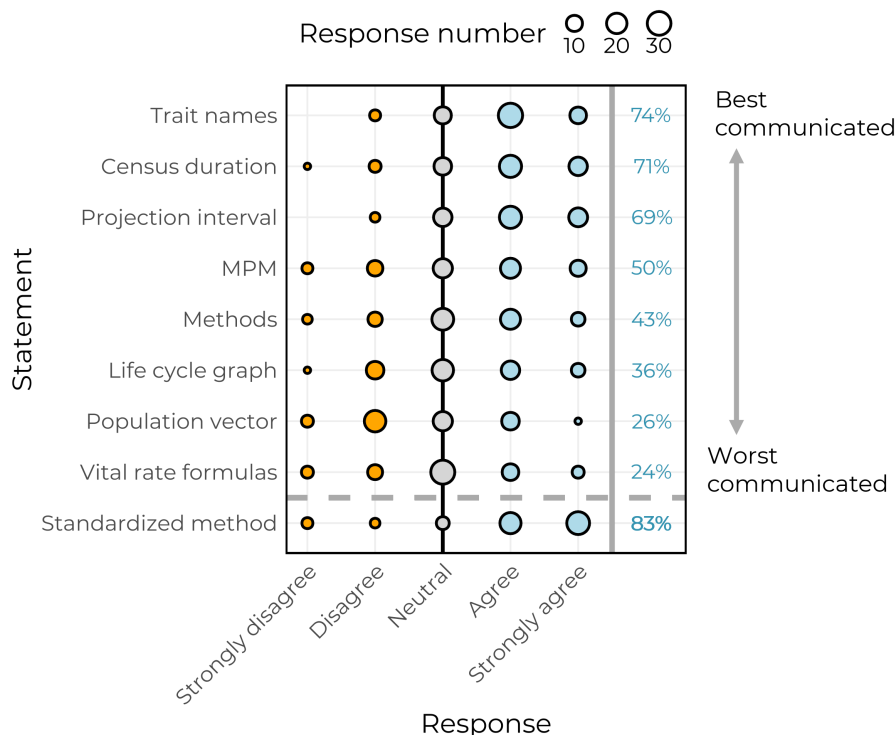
Response number 10 20 30

Best communicated

Statement

| Statement | | |
|---|---|---|
| Trait names | | 74% |
| Census duration | | 71% |
| Projection interval | | 69% |
| MPM | | 50% |
| Methods | | 43% |
| Life cycle graph | | 36% |
| Population vector | | 26% |
| Vital rate formulas | | 24% |
| Standardized method | | 83% |

Worst communicated

Strongly disagree
Disagree
Neutral
Agree
Strongly agree

Response